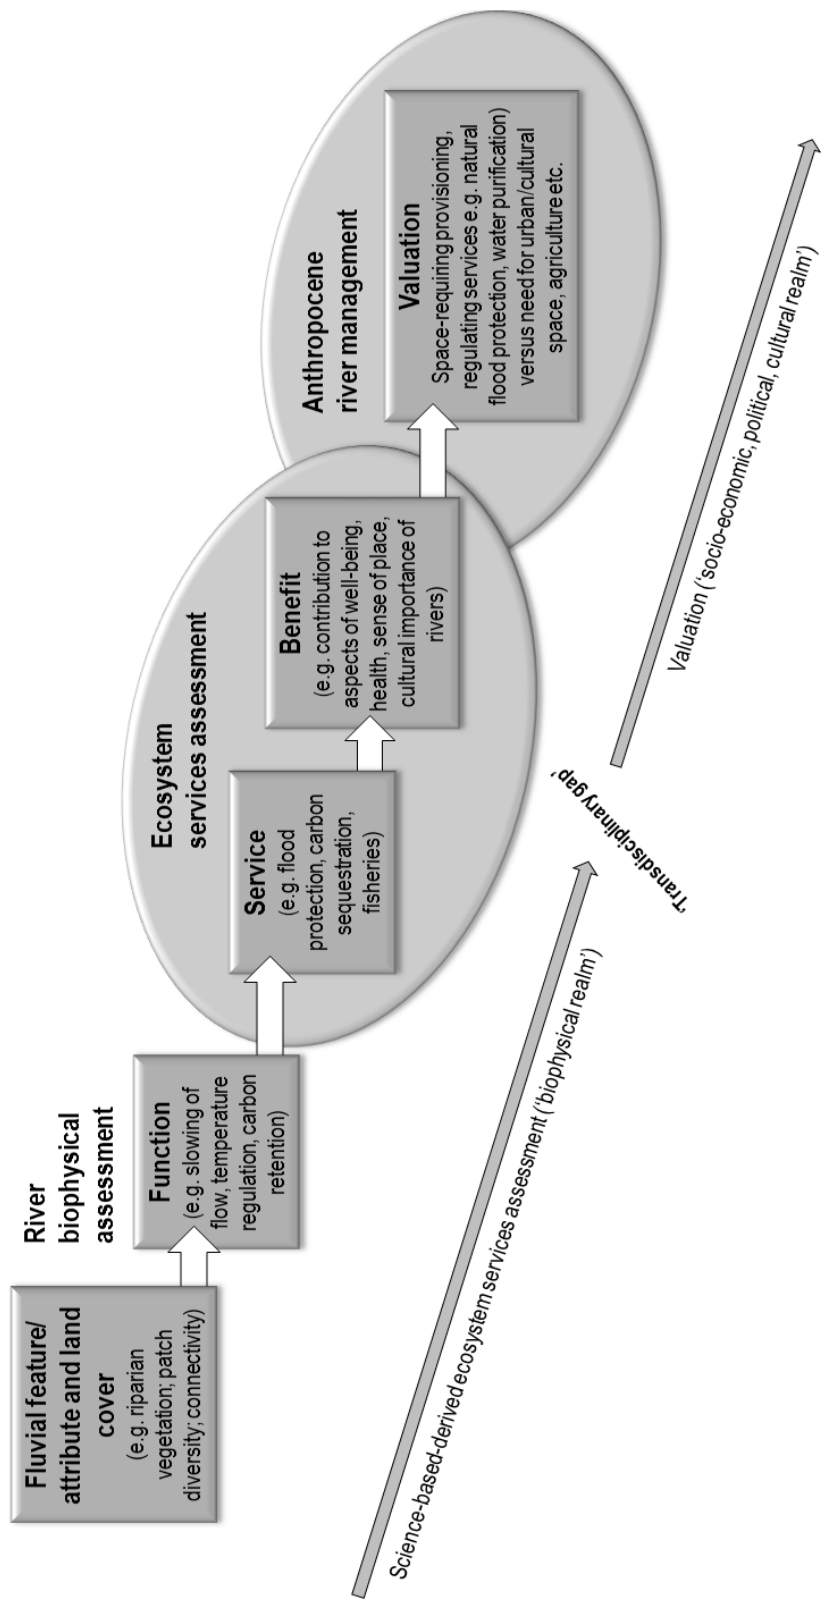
Fluvial feature/ attribute and land cover
(e.g. riparian vegetation; patch diversity; connectivity)

River biophysical assessment

Function
(e.g. slowing of flow, temperature regulation, carbon retention)

Ecosystem services assessment

Service
(e.g. flood protection, carbon sequestration, fisheries)

Benefit
(e.g. contribution to aspects of well-being, health, sense of place, cultural importance of rivers)

Anthropocene river management

Valuation
Space-requiring provisioning, regulating services e.g. natural flood protection, water purification) versus need for urban/cultural space, agriculture etc.

Science-based-derived ecosystem services assessment ('biophysical realm')

'Transdisciplinary gap'

Valuation ('socio-economic, political, cultural realm')